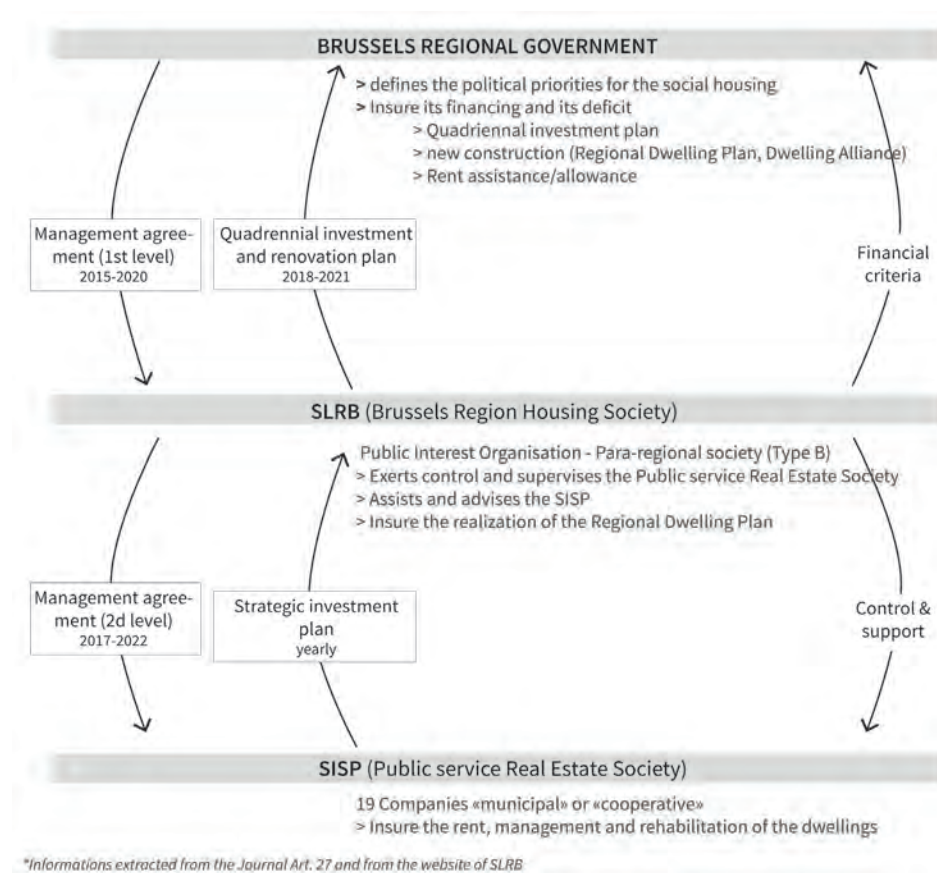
BRUSSELS REGIONAL GOVERNMENT

> defines the political priorities for the social housing
> Insure its financing and its deficit
> Quadriennal investment plan
> new construction (Regional Dwelling Plan, Dwelling Alliance)
> Rent assistance/allowance

Management agreement (1st level)
2015-2020

Quadrennial investment and renovation plan
2018-2021

Financial criteria

SLRB (Brussels Region Housing Society)

Public Interest Organisation - Para-regional society (Type B)
> Exerts control and supervises the Public service Real Estate Society
> Assists and advises the SISP
> Insure the realization of the Regional Dwelling Plan

Management agreement (2d level)
2017-2022

Strategic investment plan
yearly

Control & support

SISP (Public service Real Estate Society)

19 Companies «municipal» or «cooperative»
> Insure the rent, management and rehabilitation of the dwellings

*Informations extracted from the Journal Art. 27 and from the website of SLRB